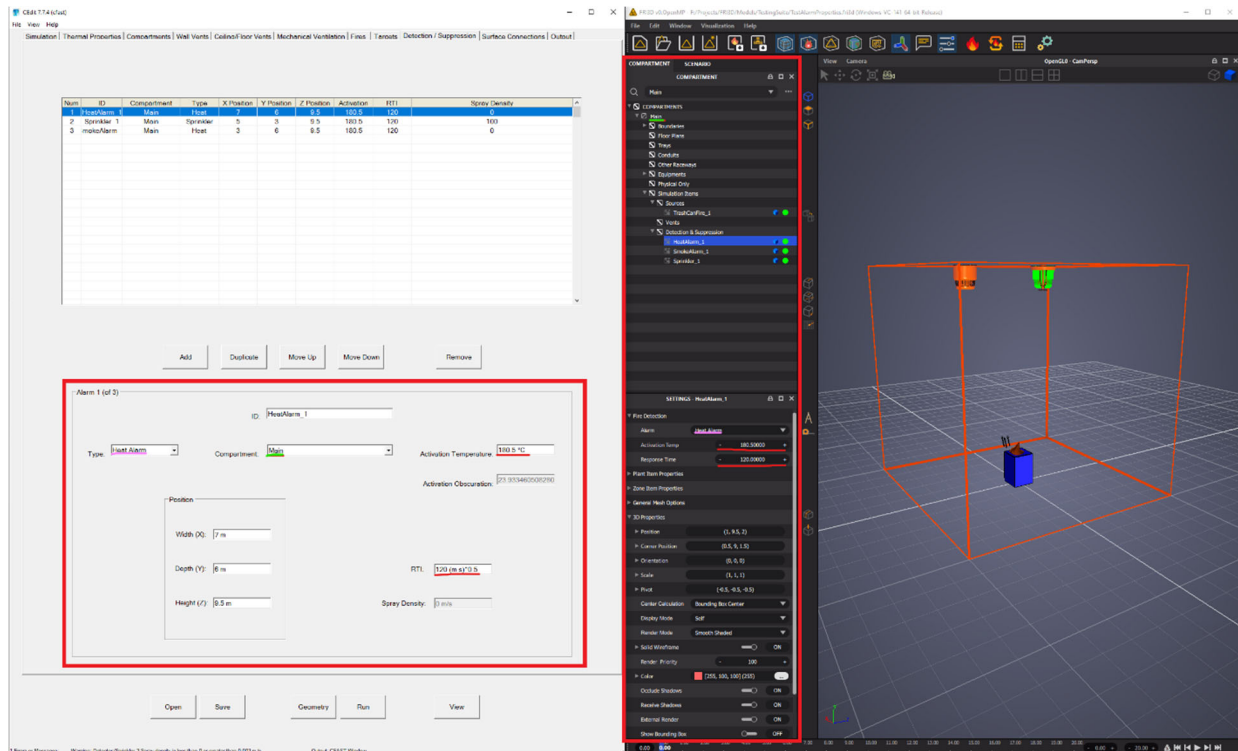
CEdit 7.7.4 (cfast)

File View Help

Simulation | Thermal Properties | Compartments | Wall Vents | Ceiling/Floor Vents | Mechanical Ventilation | Fires | Targets | Detection / Suppression | Surface Connections | Output

| Num | ID | Compartment | Type | X Position | Y Position | Z Position | Activation | RTI | Spray Density |
|---|---|---|---|---|---|---|---|---|---|
| 1 | HeatAlarm_1 | Main | Heat | 7 | 6 | 9.5 | 180.5 | 120 | 0 |
| 2 | Sprinkler_1 | Main | Sprinkler | 5 | 3 | 9.5 | 180.5 | 120 | 100 |
| 3 | smokeAlarm | Main | Heat | 3 | 6 | 8.5 | 180.5 | 120 | 0 |

Add Duplicate Move Up Move Down Remove

Alarm 1 (of 3)

ID: HeatAlarm_1

Type: Heat Alarm Compartment: Main Activation Temperature: 180.5 °C

Activation Obscuration: 23.9334600508250

Position

Width (X): 7 m

Depth (Y): 6 m

Height (Z): 9.5 m

RTI: 120 (m s)^0.5

Spray Density: 0 m/s

Open Save Geometry Run View

FRIID v0.0 openMP - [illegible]

File Edit Window Visualization Help

COMPARTMENT SCENARIO

COMPARTMENT

Main

COMPARTMENTS
Main
Boundaries
Floor Plane
Trays
Conduits
Other Raceways
Equipments
Physical Only
Simulation Items
Sources
TrashCanFire_1
Vents
Detection & Suppression
HeatAlarm_1
SmokeAlarm_1
Sprinkler_1

SETTINGS - HeatAlarm_1

Fire Detection
Alarm Heat Alarm
Activation Temp 180.50000
Response Time 120.00000
Plant Item Properties
Zone Item Properties
General Mesh Options
3D Properties
Position (1, 9.5, 2)
Corner Position (0.5, 9, 1.5)
Orientation (0, 0, 0)
Scale (1, 1, 1)
Pivot (-0.5, -0.5, -0.5)
Center Calculation Bounding Box Center
Display Mode Self
Render Mode Smooth Shaded
Solid Wireframe ON
Render Priority 100
Color (255, 100, 100) (255)
Occlude Shadows ON
Receive Shadows ON
External Render ON
Show Bounding Box OFF

View Camera

OpenGL0 - CamPersp